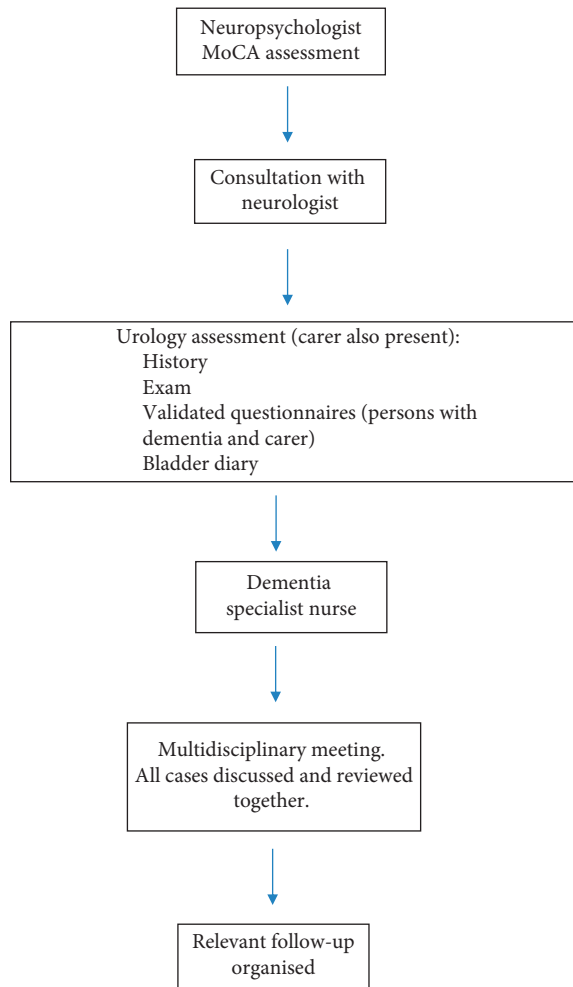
Neuropsychologist
MoCA assessment

Consultation with neurologist

Urology assessment (carer also present):
History
Exam
Validated questionnaires (persons with dementia and carer)
Bladder diary

Dementia specialist nurse

Multidisciplinary meeting. All cases discussed and reviewed together.

Relevant follow-up organised